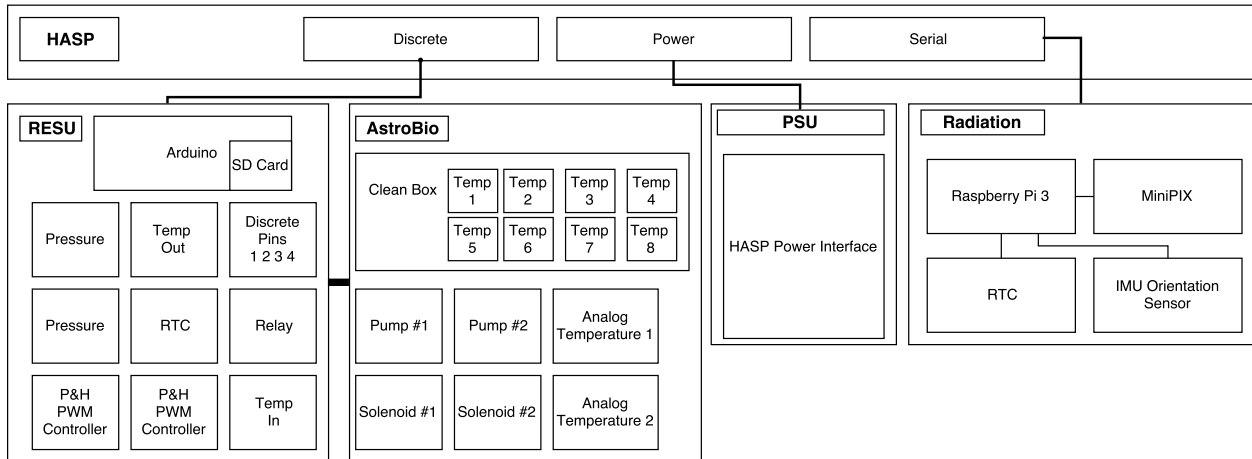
HASP

Discrete

Power

Serial

RESU

Arduino

SD Card

Pressure

Temp Out

Discrete Pins 1 2 3 4

Pressure

RTC

Relay

P&H PWM Controller

P&H PWM Controller

Temp In

AstroBio

Clean Box

Temp 1

Temp 2

Temp 3

Temp 4

Temp 5

Temp 6

Temp 7

Temp 8

Pump #1

Pump #2

Analog Temperature 1

Solenoid #1

Solenoid #2

Analog Temperature 2

PSU

HASP Power Interface

Radiation

Raspberry Pi 3

MiniPIX

RTC

IMU Orientation Sensor